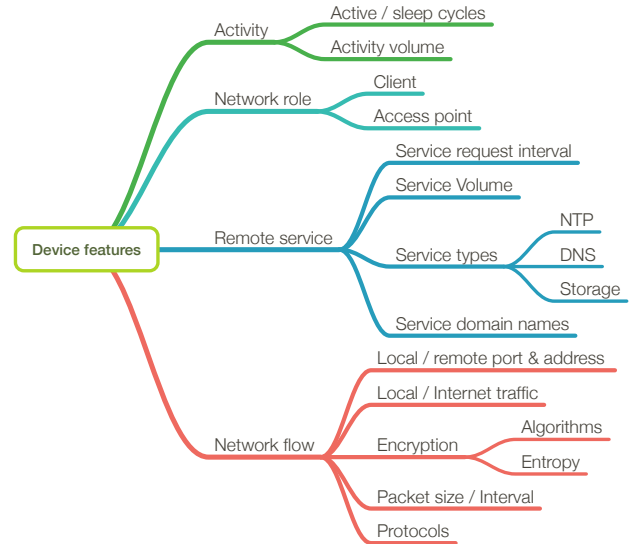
Device features

Activity
Active / sleep cycles
Activity volume

Network role
Client
Access point

Remote service
Service request interval
Service Volume
Service types
NTP
DNS
Storage
Service domain names

Network flow
Local / remote port & address
Local / Internet traffic
Encryption
Algorithms
Entropy
Packet size / Interval
Protocols